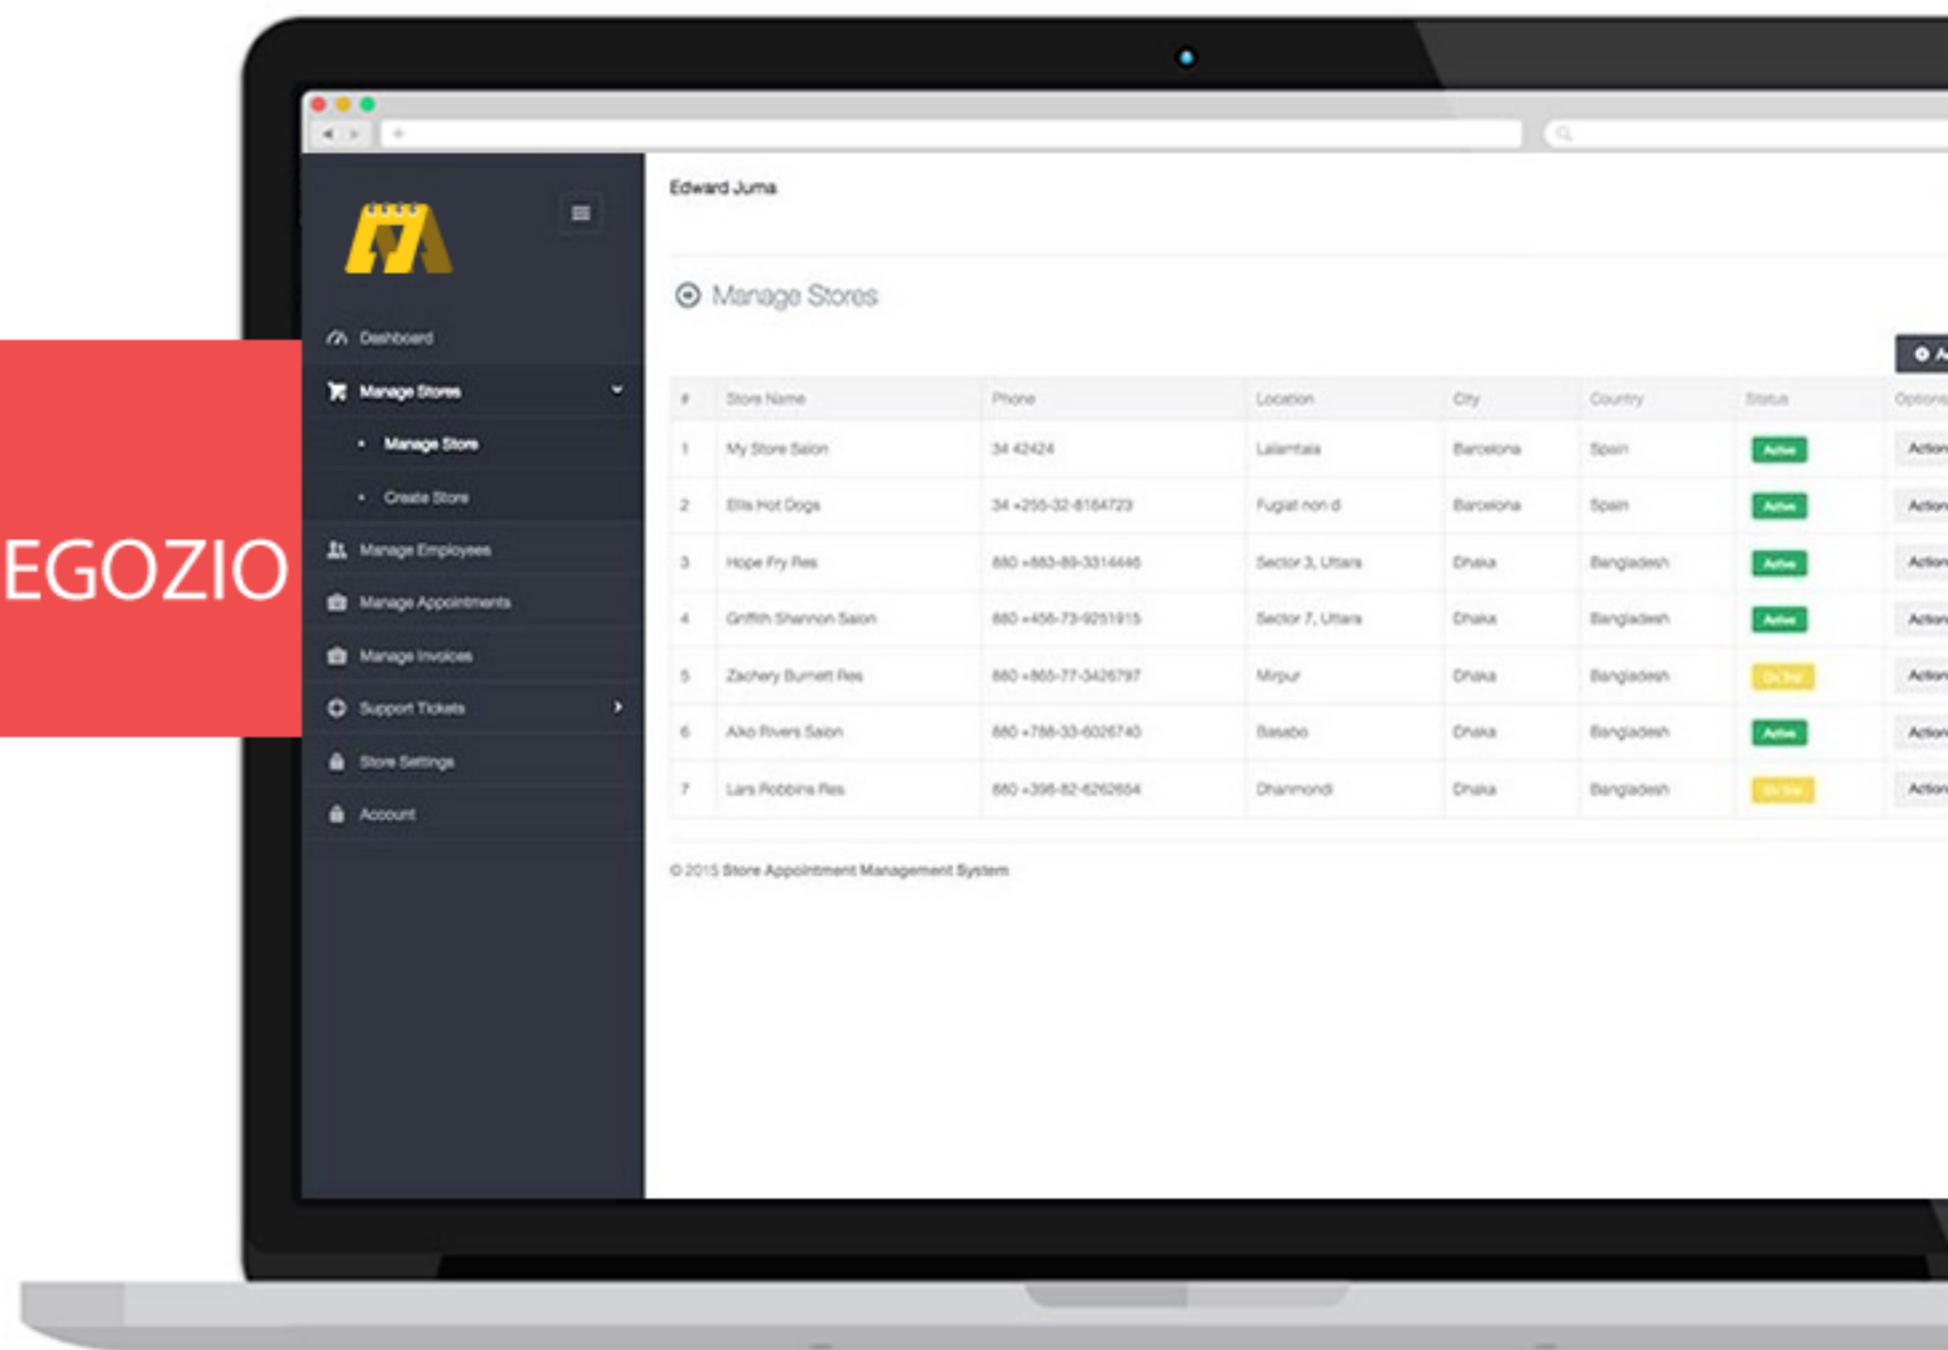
EGOZIO

Dashboard
Manage Stores
Manage Store
Create Store
Manage Employees
Manage Appointments
Manage Invoices
Support Tickets
Store Settings
Account

Edward Juma

Manage Stores

| # | Store Name | Phone | Location | City | Country | Status | Options |
|---|---|---|---|---|---|---|---|
| 1 | My Store Salon | 34 42424 | Lalamtala | Barcelona | Spain | Active | Action |
| 2 | Ellis Hot Dogs | 34 +255-32-8164723 | Fugiat non d | Barcelona | Spain | Active | Action |
| 3 | Hope Fry Res | 880 +883-89-3314446 | Sector 3, Uttara | Dhaka | Bangladesh | Active | Action |
| 4 | Griffith Shannon Salon | 880 +456-73-9251915 | Sector 7, Uttara | Dhaka | Bangladesh | Active | Action |
| 5 | Zachery Burnett Res | 880 +865-77-3426797 | Mirpur | Dhaka | Bangladesh | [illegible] | Action |
| 6 | Alko Rivers Salon | 880 +788-33-6026740 | Basabo | Dhaka | Bangladesh | Active | Action |
| 7 | Lars Robbins Res | 880 +396-82-6262654 | Dhanmondi | Dhaka | Bangladesh | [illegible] | Action |

© 2015 Store Appointment Management System